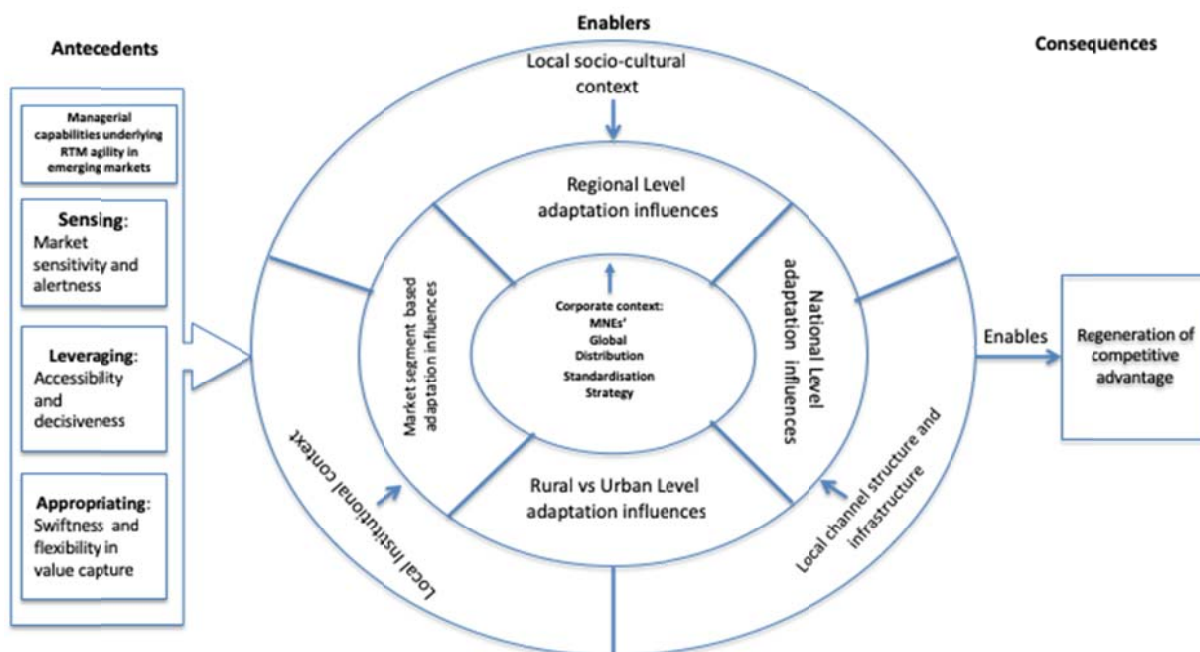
Antecedents

Managerial capabilities underlying RTM agility in emerging markets

Sensing: Market sensitivity and alertness

Leveraging: Accessibility and decisiveness

Appropriating: Swiftness and flexibility in value capture

Enablers

Local socio-cultural context

Regional Level adaptation influences

Market segment based adaptation influences

Corporate context: MNEs' Global Distribution Standardisation Strategy

National Level adaptation influences

Rural vs Urban Level adaptation influences

Local institutional context

Local channel structure and infrastructure

Consequences

Enables

Regeneration of competitive advantage